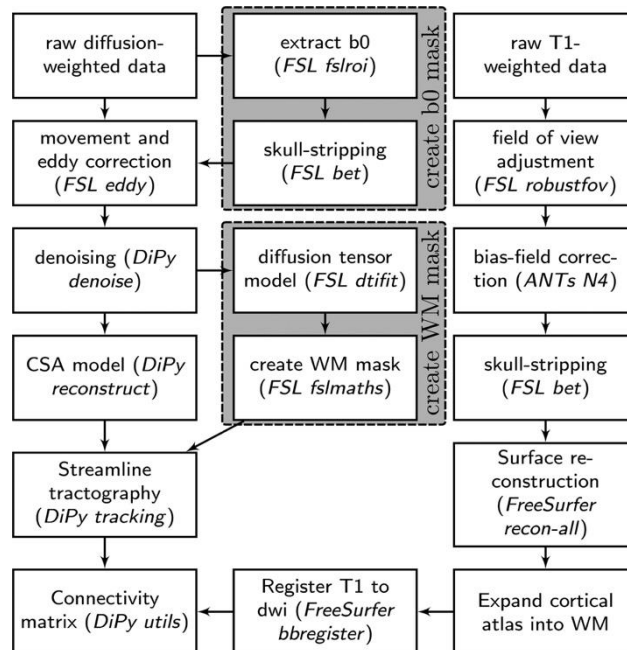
raw diffusion-weighted data

extract b0 (FSL fslroi)

skull-stripping (FSL bet)

create b0 mask

raw T1-weighted data

movement and eddy correction (FSL eddy)

field of view adjustment (FSL robustfov)

denoising (DiPy denoise)

diffusion tensor model (FSL dtifit)

create WM mask (FSL fslmaths)

create WM mask

bias-field correction (ANTs N4)

CSA model (DiPy reconstruct)

skull-stripping (FSL bet)

Streamline tractography (DiPy tracking)

Surface reconstruction (FreeSurfer recon-all)

Connectivity matrix (DiPy utils)

Register T1 to dwi (FreeSurfer bbregister)

Expand cortical atlas into WM